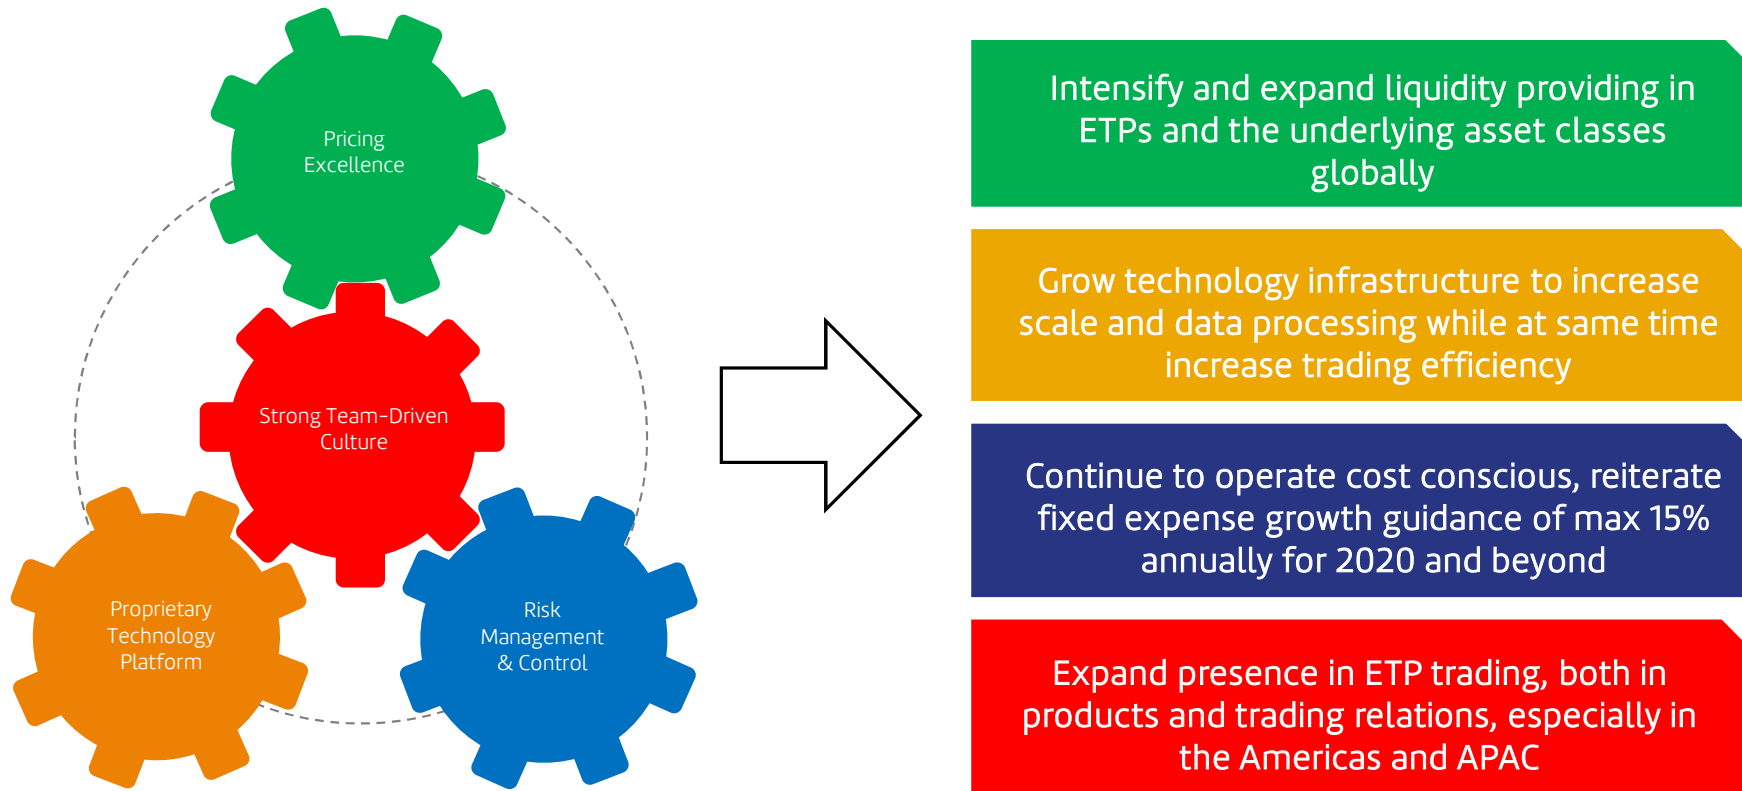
Pricing Excellence

Strong Team-Driven Culture

Proprietary Technology Platform

Risk Management & Control

Intensify and expand liquidity providing in ETPs and the underlying asset classes globally

Grow technology infrastructure to increase scale and data processing while at same time increase trading efficiency

Continue to operate cost conscious, reiterate fixed expense growth guidance of max 15% annually for 2020 and beyond

Expand presence in ETP trading, both in products and trading relations, especially in the Americas and APAC